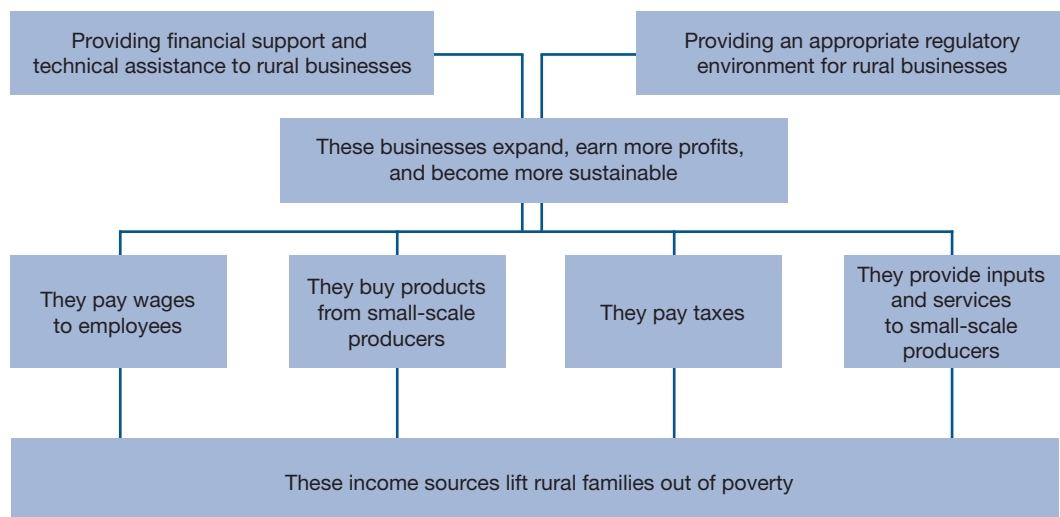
Providing financial support and technical assistance to rural businesses

Providing an appropriate regulatory environment for rural businesses

These businesses expand, earn more profits, and become more sustainable

They pay wages to employees

They buy products from small-scale producers

They pay taxes

They provide inputs and services to small-scale producers

These income sources lift rural families out of poverty